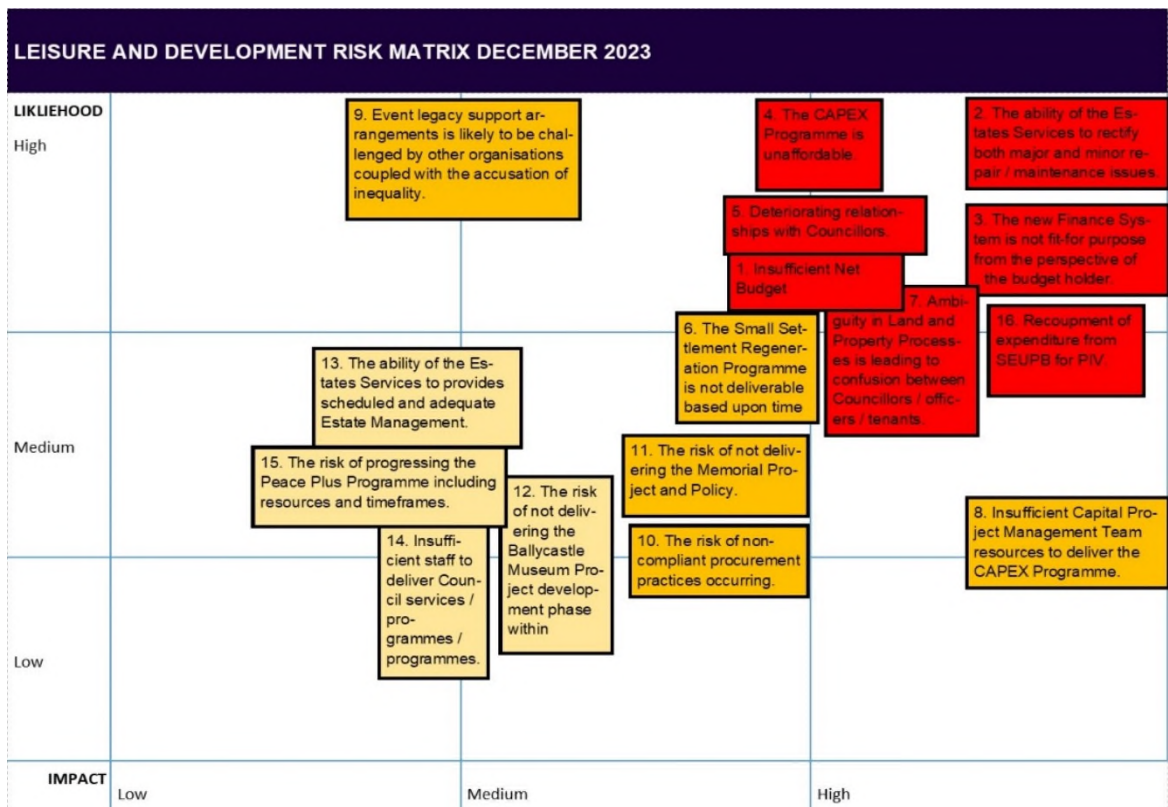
LEISURE AND DEVELOPMENT RISK MATRIX DECEMBER 2023

LIKLIEHOOD

High

9. Event legacy support arrangements is likely to be challenged by other organisations coupled with the accusation of inequality.

4. The CAPEX Programme is unaffordable.

2. The ability of the Estates Services to rectify both major and minor repair / maintenance issues.

5. Deteriorating relationships with Councillors.

3. The new Finance System is not fit-for purpose from the perspective of the budget holder.

1. Insufficient Net Budget

7. Ambiguity in Land and Property Processes is leading to confusion between Councillors / officers / tenants.

16. Recoupment of expenditure from SEUPB for PIV.

6. The Small Settlement Regeneration Programme is not deliverable based upon time

13. The ability of the Estates Services to provides scheduled and adequate Estate Management.

Medium

15. The risk of progressing the Peace Plus Programme including resources and timeframes.

11. The risk of not delivering the Memorial Project and Policy.

12. The risk of not delivering the Ballycastle Museum Project development phase within

14. Insufficient staff to deliver Council services / programmes / programmes.

10. The risk of non-compliant procurement practices occurring.

8. Insufficient Capital Project Management Team resources to deliver the CAPEX Programme.

Low

IMPACT Low Medium High